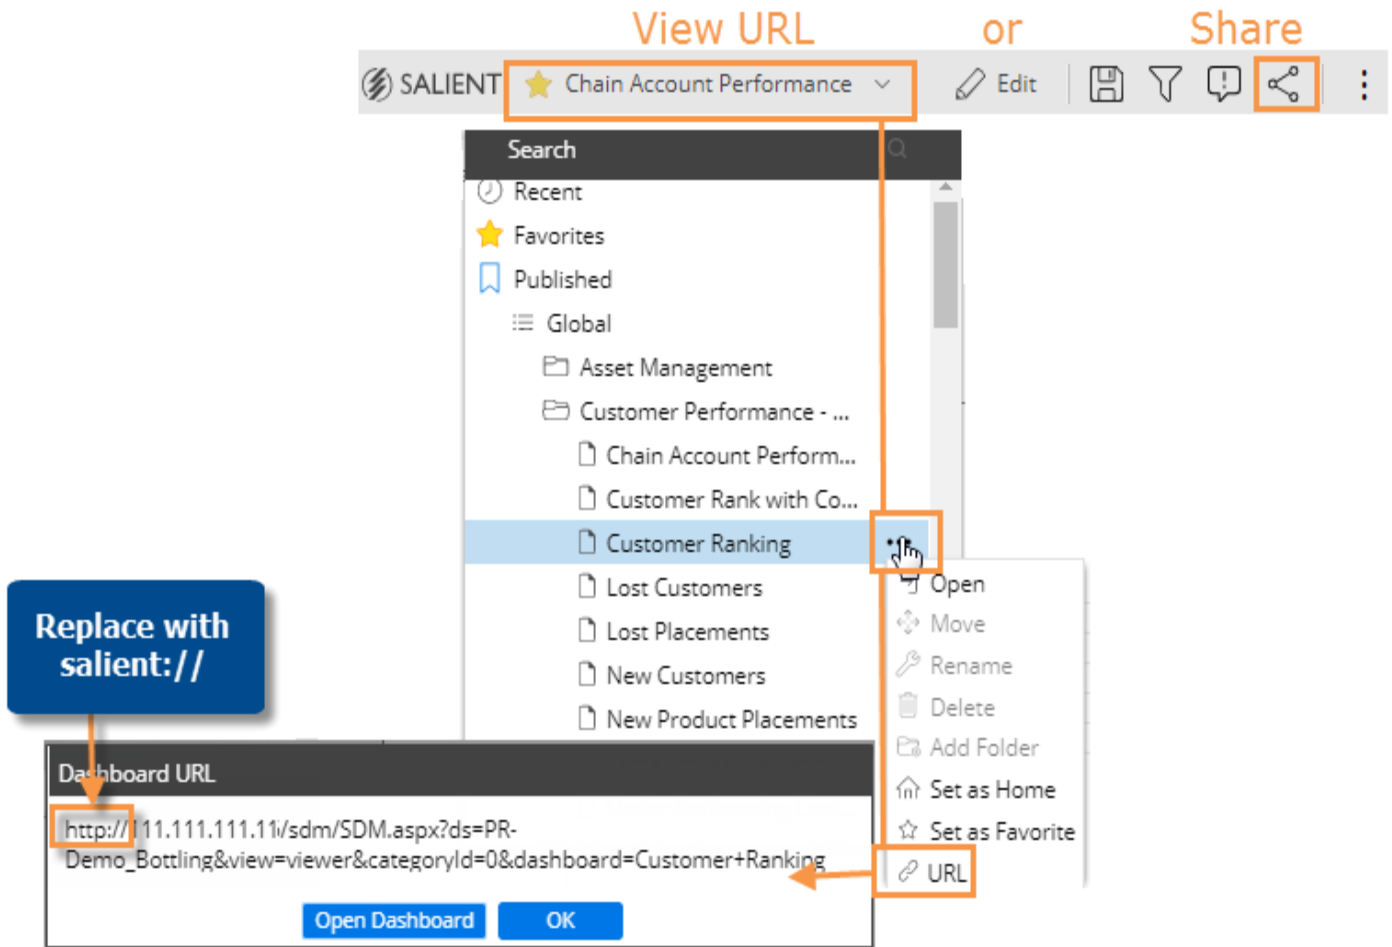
View URL or Share

SALIENT Chain Account Performance Edit

Search
Recent
Favorites
Published
Global
Asset Management
Customer Performance - ...
Chain Account Perform...
Customer Rank with Co...
Customer Ranking
Lost Customers
Lost Placements
New Customers
New Product Placements

Open
Move
Rename
Delete
Add Folder
Set as Home
Set as Favorite
URL

Replace with salient://

Dashboard URL
http://111.111.111.11/sdm/SDM.aspx?ds=PR-Demo_Bottling&view=viewer&categoryId=0&dashboard=Customer+Ranking
Open Dashboard OK